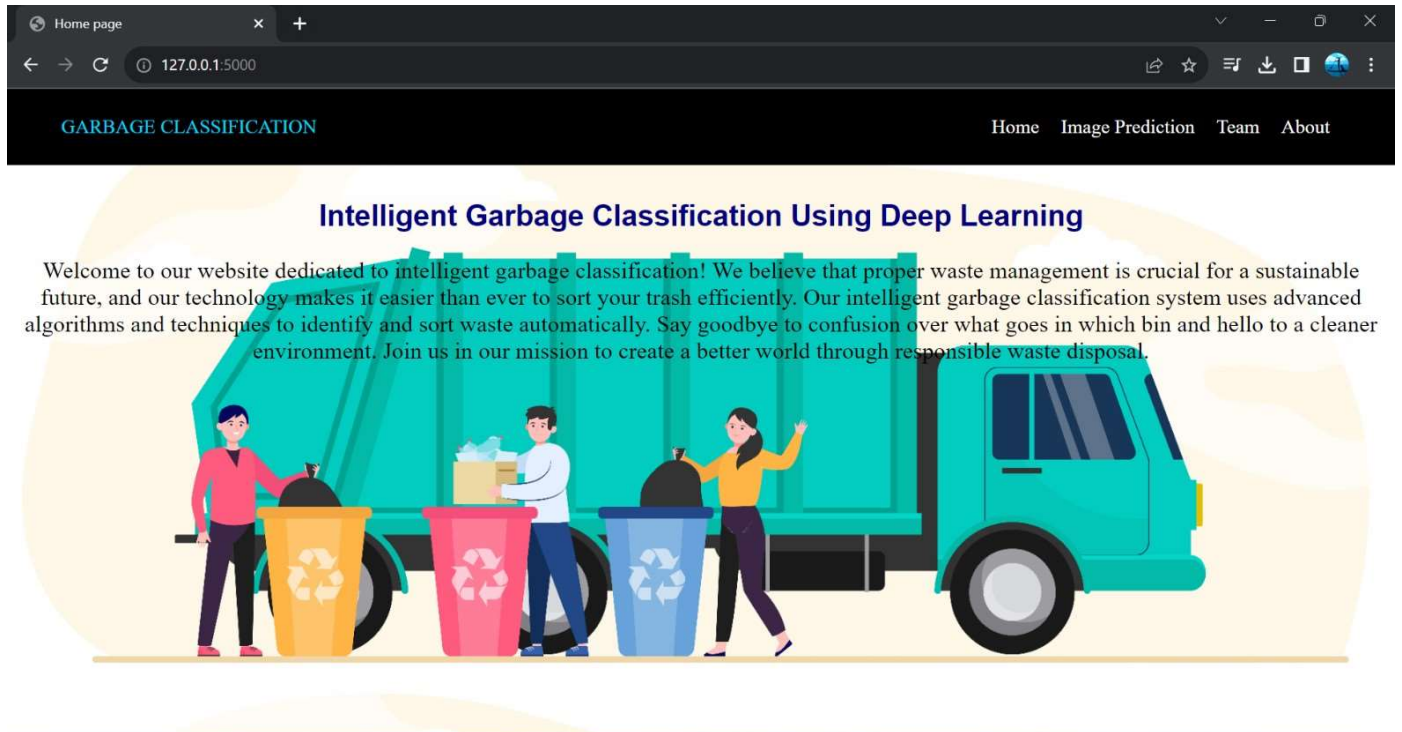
Home page
127.0.0.1:5000

GARBAGE CLASSIFICATION
Home Image Prediction Team About

Intelligent Garbage Classification Using Deep Learning

Welcome to our website dedicated to intelligent garbage classification! We believe that proper waste management is crucial for a sustainable future, and our technology makes it easier than ever to sort your trash efficiently. Our intelligent garbage classification system uses advanced algorithms and techniques to identify and sort waste automatically. Say goodbye to confusion over what goes in which bin and hello to a cleaner environment. Join us in our mission to create a better world through responsible waste disposal.